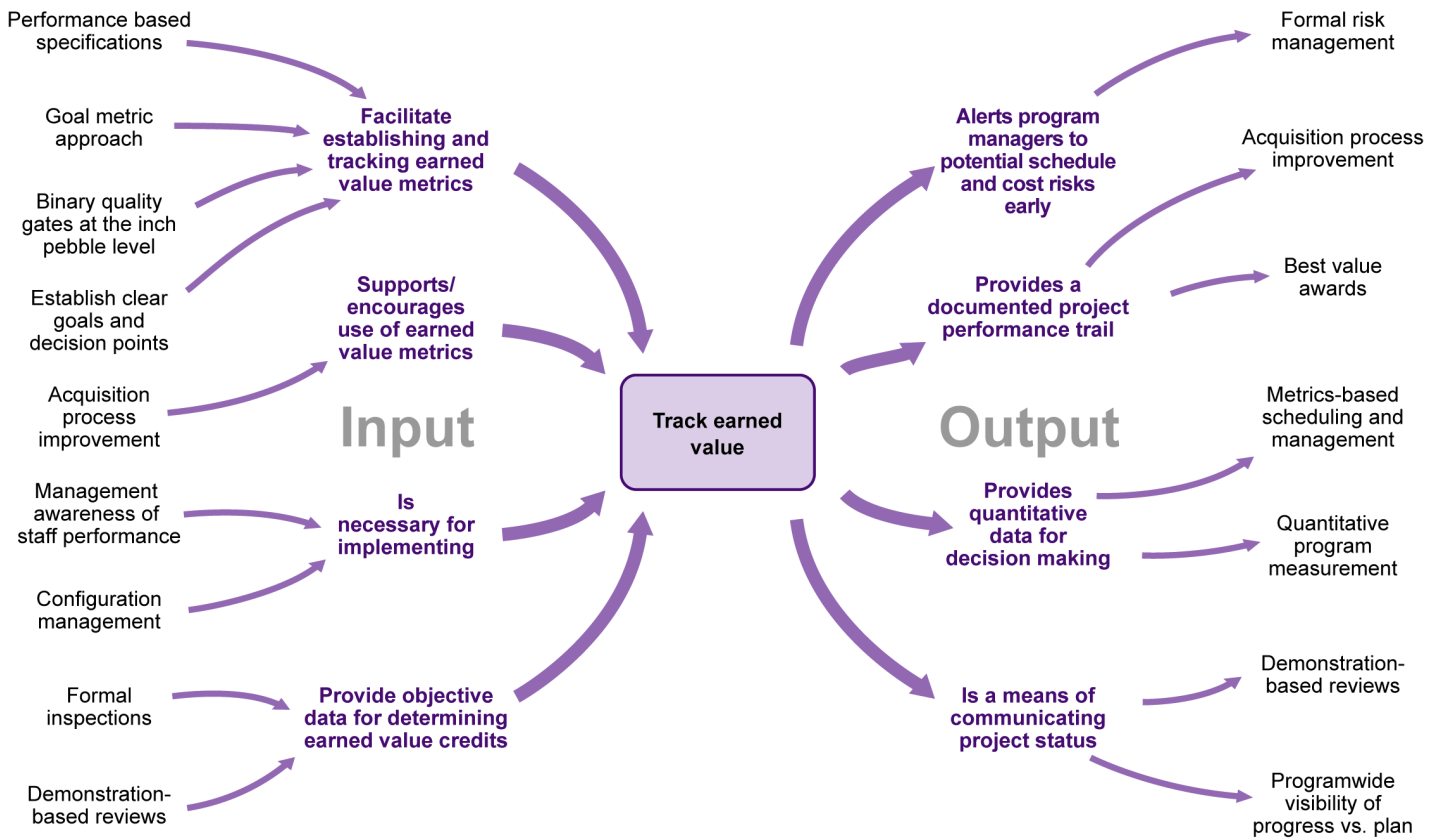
Performance based specifications

Goal metric approach

Binary quality gates at the inch pebble level

Establish clear goals and decision points

Facilitate establishing and tracking earned value metrics

Acquisition process improvement

Supports/ encourages use of earned value metrics

Input

Management awareness of staff performance

Configuration management

Is necessary for implementing

Formal inspections

Demonstration-based reviews

Provide objective data for determining earned value credits

Track earned value

Formal risk management

Alerts program managers to potential schedule and cost risks early

Acquisition process improvement

Provides a documented project performance trail

Best value awards

Output

Metrics-based scheduling and management

Provides quantitative data for decision making

Quantitative program measurement

Demonstration-based reviews

Is a means of communicating project status

Programwide visibility of progress vs. plan